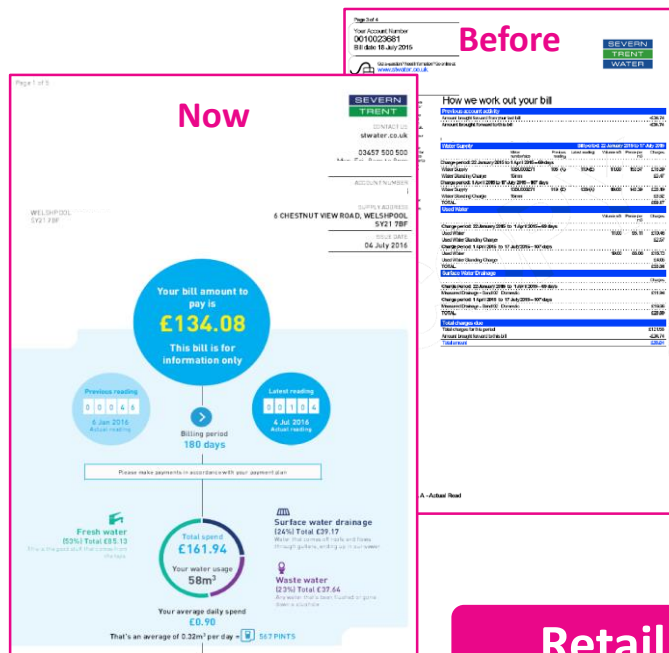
Page 1 of 5

Now

SEVERN TRENT

CONTACT US
stwater.co.uk

03457 500 500

ACCOUNT NUMBER

WELSHPOOL
SY21 7BF

SUPPLY ADDRESS
6 CHESTNUT VIEW ROAD, WELSHPOOL
SY21 7BF

BILL DATE
04 July 2016

Your bill amount to pay is
£134.08
This bill is for information only

Previous reading
0 0 0 4 6
6 Jan 2016
Actual reading

Billing period
180 days

Latest reading
0 0 1 0 4
4 Jul 2016
Actual reading

Please make payments in accordance with your payment plan

Fresh water
(53%) Total £85.13

Total spend
£161.94

Your water usage
58m³

Surface water drainage
(24%) Total £39.17

Waste water
(23%) Total £37.64

Your average daily spend
£0.90

That's an average of 0.32m³ per day = 567 PINTS

Page 3 of 4
Your Account Number
0010023681
Bill date: 18 July 2016

Before

SEVERN TRENT WATER

www.stwater.co.uk

How we work out your bill

Previous account activity
Amount brought forward from your last bill £236.74
Amount brought forward to this bill £236.74

Water Supply
Used Water
Surface Water Drainage
Total charges due

A - Actual Read

Retail